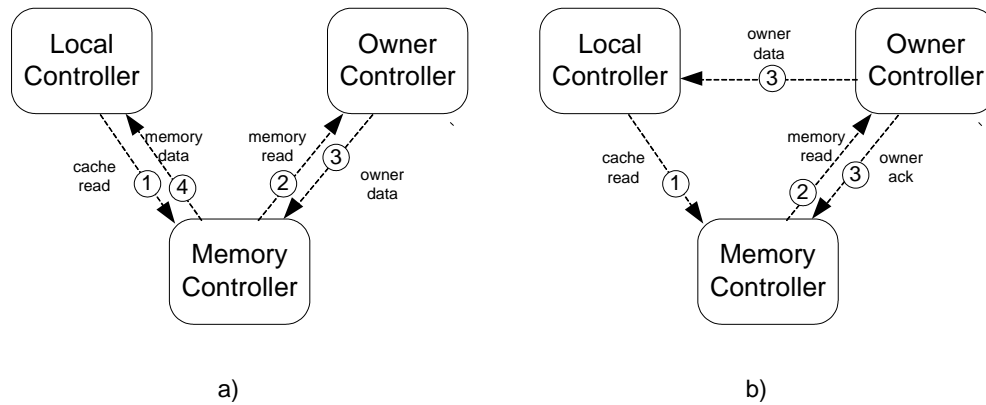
Local Controller

Owner Controller

cache read

1

memory data

4

memory read

2

3

owner data

Memory Controller

a)

Local Controller

owner data

3

Owner Controller

cache read

1

memory read

2

3

owner ack

Memory Controller

b)